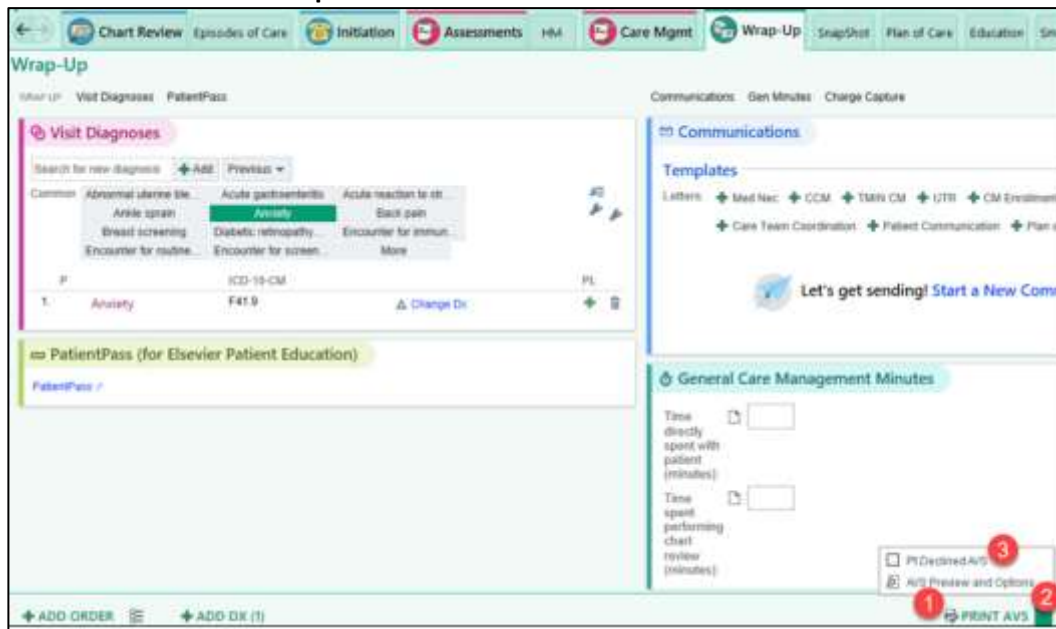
Chart Review Episodes of Care Initiation Assessments HM Care Mgmt Wrap-Up SnapShot Plan of Care Education Sm

Wrap-Up

Wrap-Up Visit Diagnoses PatientPass

Communications Gen Minutes Charge Capture

Visit Diagnoses

Search for new diagnosis + Add Previous

Common Abnormal uterine ble... Acute gastroenteritis Acute reaction to st... Ankle sprain Anxiety Back pain Breast screening Diabetic retinopathy... Encounter for immun... Encounter for routine... Encounter for screen... More

P ICD-10-CM PL

1. Anxiety F41.9 Change Dx

PatientPass (for Elsevier Patient Education)

PatientPass

Communications

Templates

Letters + Med Nec + CCM + TMIN CM + UTR + CM Enrollment

+ Care Team Coordination + Patient Communication + Plan o

Let's get sending! Start a New Com

General Care Management Minutes

Time directly spent with patient (minutes)

Time spent performing chart review (minutes)

Pt Declined AVS 3

AVS Preview and Options

+ ADD ORDER + ADD DX (1) 1 PRINT AVS 2